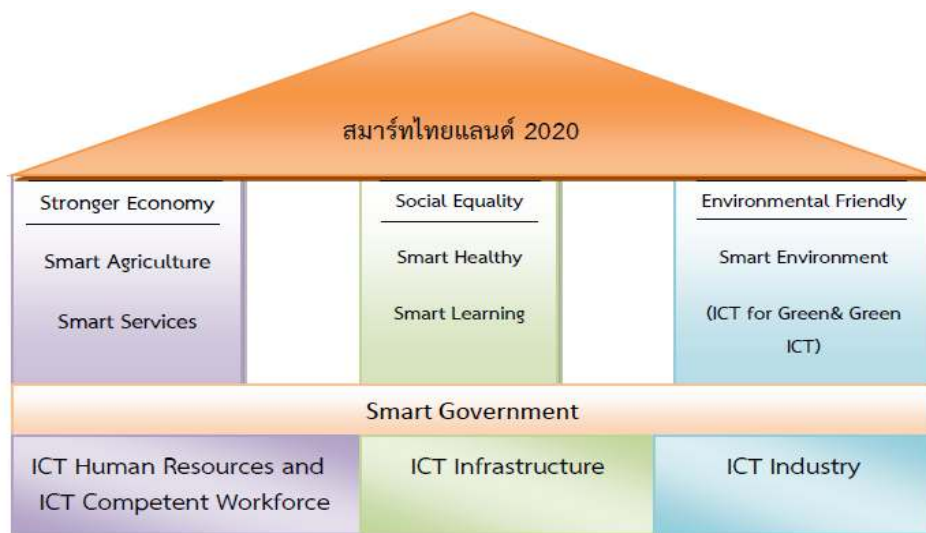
สมาร์ทไทยแลนด์ 2020

Stronger Economy

Smart Agriculture

Smart Services

Social Equality

Smart Healthy

Smart Learning

Environmental Friendly

Smart Environment

(ICT for Green& Green ICT)

Smart Government

ICT Human Resources and ICT Competent Workforce

ICT Infrastructure

ICT Industry